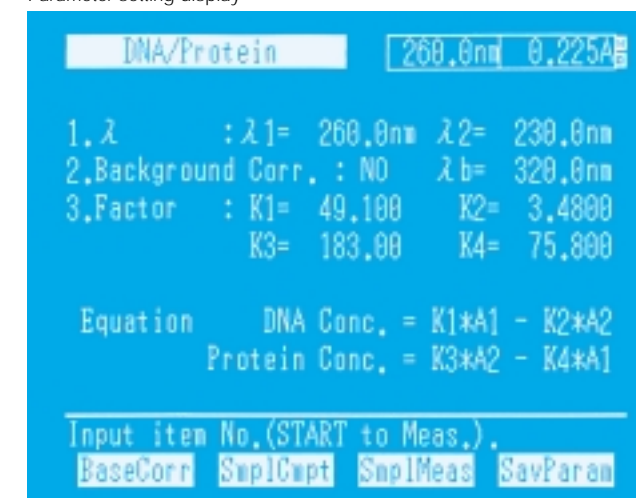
Parameter setting display

DNA/Protein

260.0nm 0.225A

1. λ : λ1= 260.0nm λ2= 230.0nm
2. Background Corr. : NO λb= 320.0nm
3. Factor : K1= 49.100 K2= 3.4800
K3= 183.00 K4= 75.800

Equation DNA Conc. = K1*A1 - K2*A2
Protein Conc. = K3*A2 - K4*A1

Input item No.(START to Meas.).

BaseCorr SmplCmpt SmplMeas SavParam